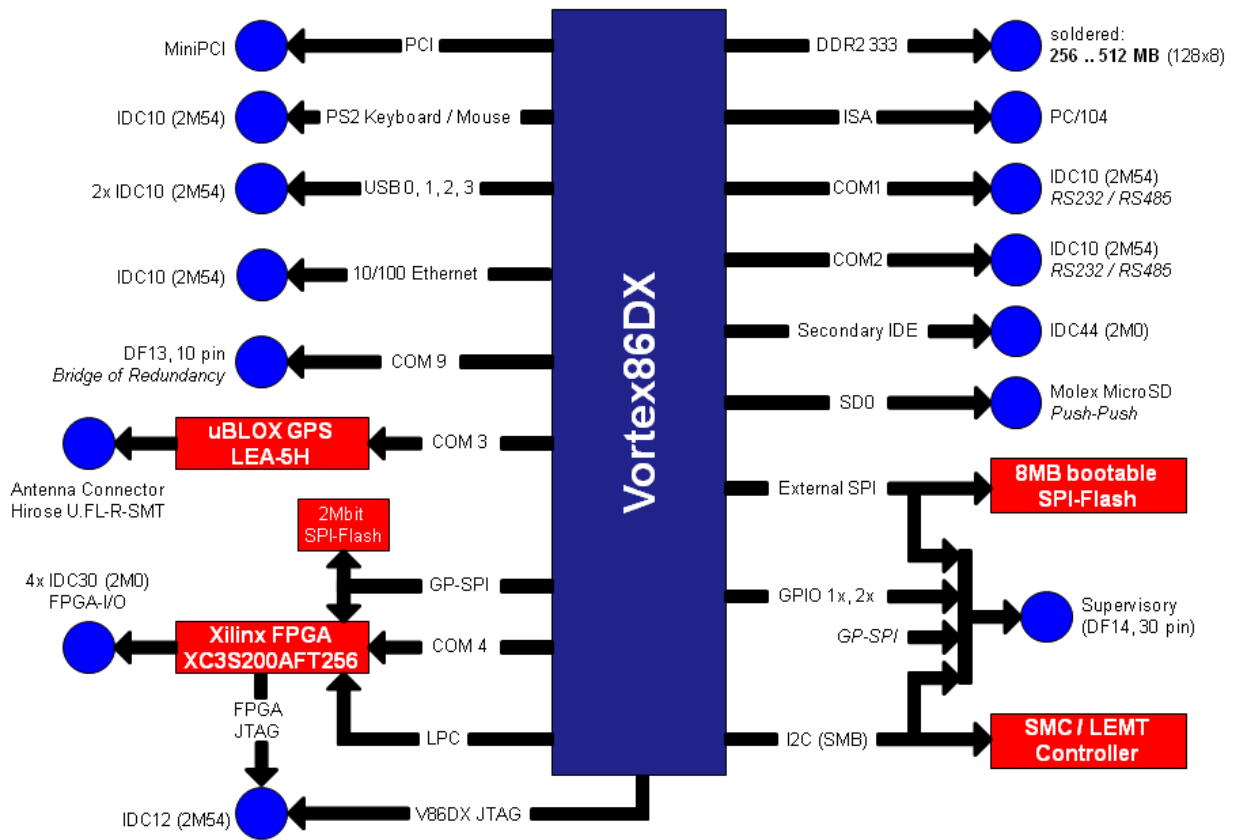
MiniPCI
PCI
IDC10 (2M54)
PS2 Keyboard / Mouse
2x IDC10 (2M54)
USB 0, 1, 2, 3
IDC10 (2M54)
10/100 Ethernet
DF13, 10 pin
*Bridge of Redundancy*
COM 9
uBLOX GPS
LEA-5H
COM 3
Antenna Connector
Hirose U.FL-R-SMT
2Mbit
SPI-Flash
4x IDC30 (2M0)
FPGA-I/O
GP-SPI
Xilinx FPGA
XC3S200AFT256
COM 4
FPGA
JTAG
LPC
IDC12 (2M54)
V86DX JTAG

Vortex86DX

DDR2 333
soldered:
**256 .. 512 MB** (128x8)
ISA
PC/104
COM1
IDC10 (2M54)
*RS232 / RS485*
COM2
IDC10 (2M54)
*RS232 / RS485*
Secondary IDE
IDC44 (2M0)
SD0
Molex MicroSD
*Push-Push*
External SPI
8MB bootable
SPI-Flash
GPIO 1x, 2x
*GP-SPI*
Supervisory
(DF14, 30 pin)
I2C (SMB)
SMC / LEMT
Controller